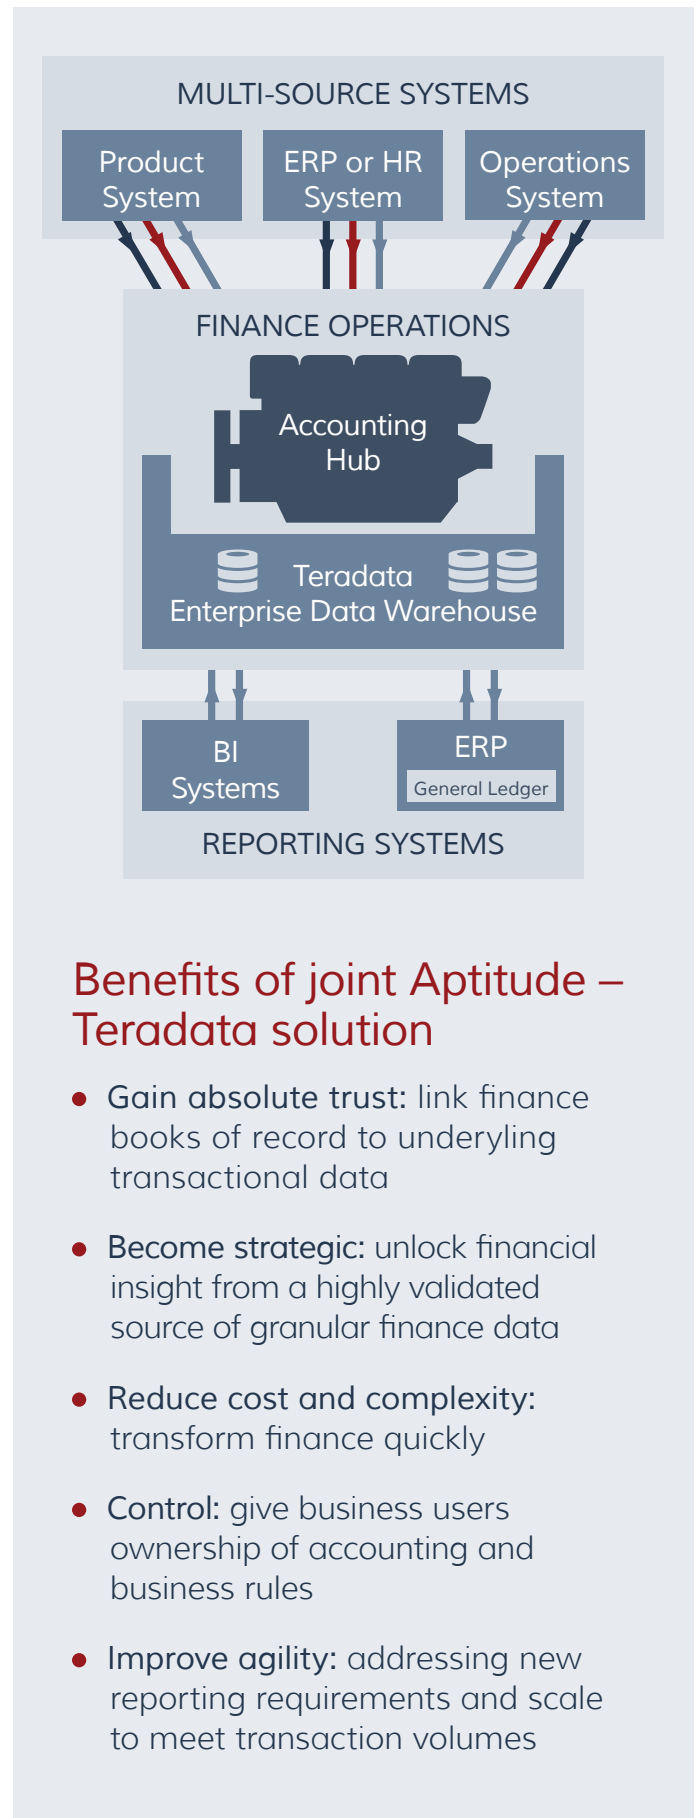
MULTI-SOURCE SYSTEMS

Product System

ERP or HR System

Operations System

FINANCE OPERATIONS

Accounting Hub

Teradata Enterprise Data Warehouse

BI Systems

ERP

General Ledger

REPORTING SYSTEMS

Benefits of joint Aptitude – Teradata solution

• Gain absolute trust: link finance books of record to underyling transactional data

• Become strategic: unlock financial insight from a highly validated source of granular finance data

• Reduce cost and complexity: transform finance quickly

• Control: give business users ownership of accounting and business rules

• Improve agility: addressing new reporting requirements and scale to meet transaction volumes